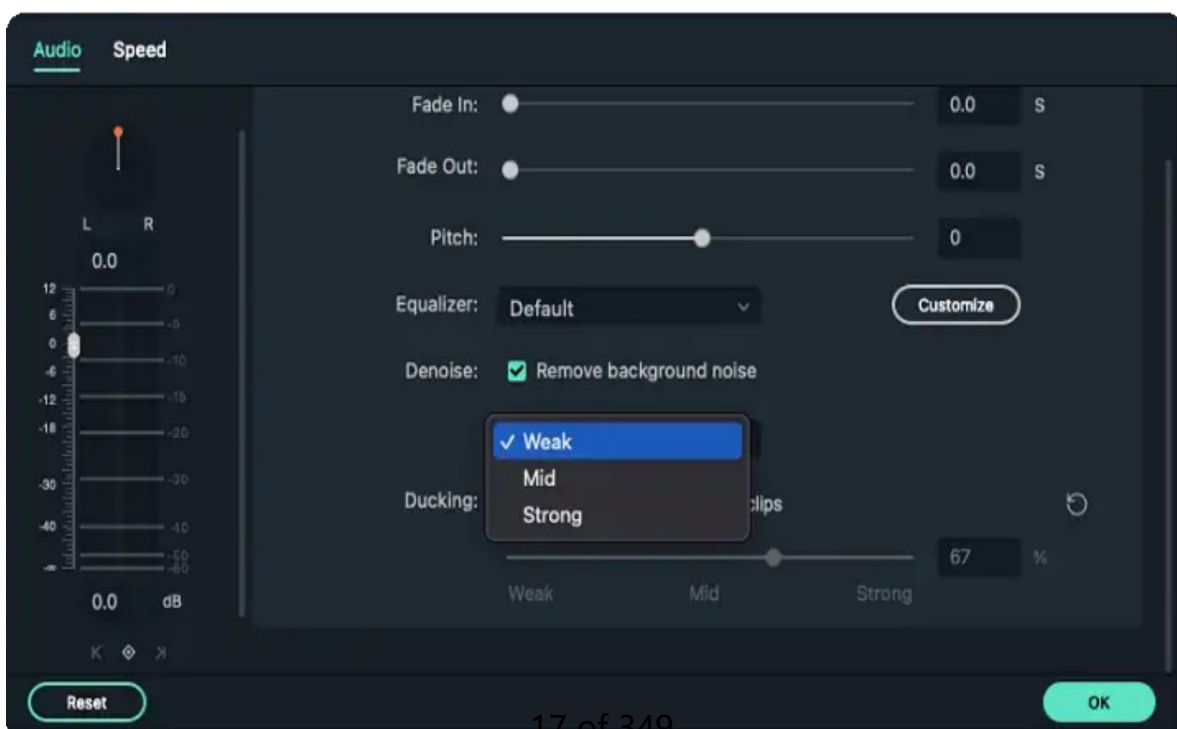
Audio Speed

L R
0.0

12
6
0
-6
-12
-18
-30
-40
-∞

0
-5
-10
-15
-20
-30
-40
-50
-60

0.0 dB

Fade In: 0.0 s

Fade Out: 0.0 s

Pitch: 0

Equalizer: Default Customize

Denoise: Remove background noise

✓ Weak
Mid
Strong

Ducking: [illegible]clips

67 %

Weak Mid Strong

Reset

OK

17 of 349